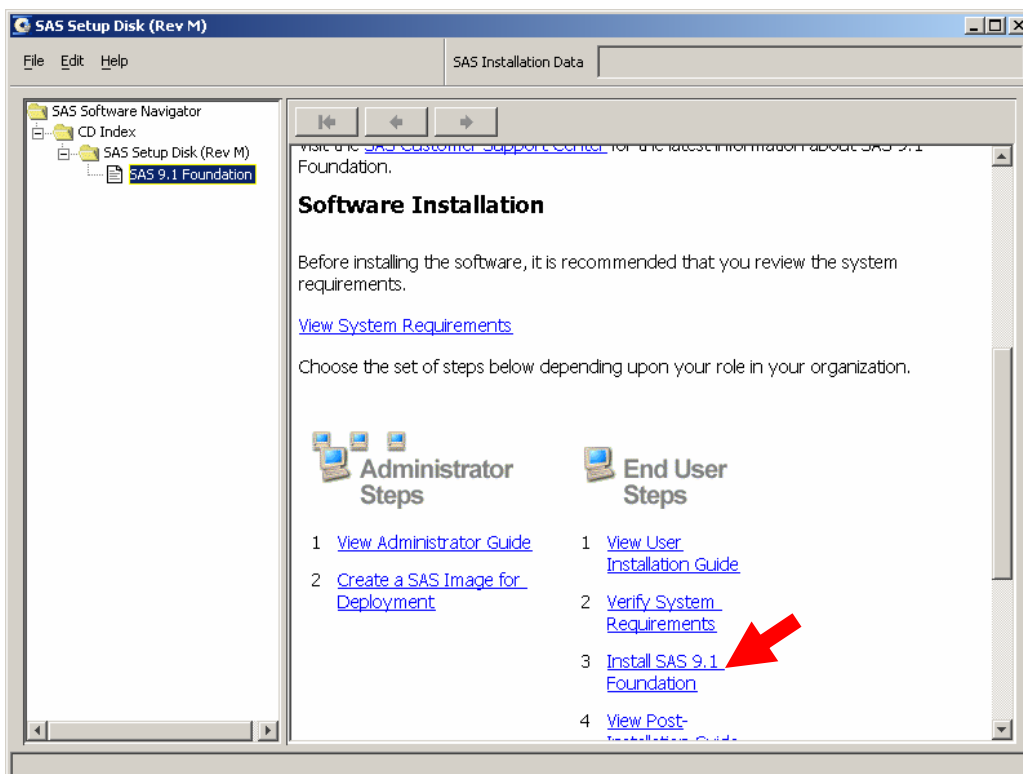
SAS Setup Disk (Rev M)

File Edit Help

SAS Installation Data

SAS Software Navigator
CD Index
SAS Setup Disk (Rev M)
SAS 9.1 Foundation

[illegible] SAS Customer Support Center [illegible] SAS 9.1 Foundation.

Software Installation

Before installing the software, it is recommended that you review the system requirements.

View System Requirements

Choose the set of steps below depending upon your role in your organization.

Administrator Steps

1 View Administrator Guide

2 Create a SAS Image for Deployment

End User Steps

1 View User Installation Guide

2 Verify System Requirements

3 Install SAS 9.1 Foundation

4 View Post-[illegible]